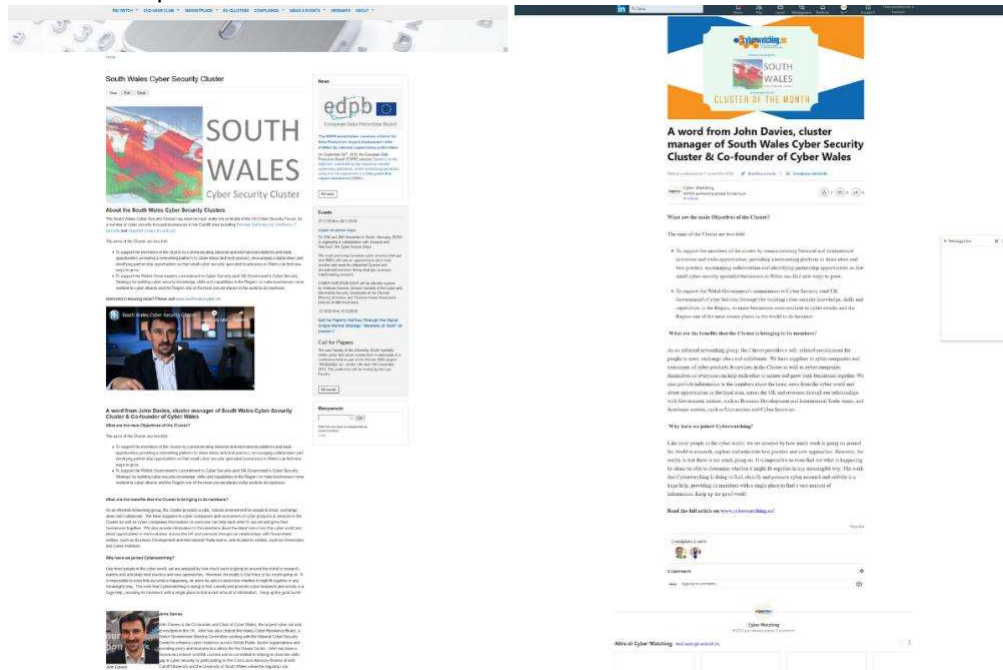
South Wales Cyber Security Cluster

SOUTH WALES

Cyber Security Cluster

About the South Wales Cyber Security Clusters

News

edpb

European Data Protection Board

Events

Call for Papers

A word from John Davies, cluster manager of South Wales Cyber Security Cluster & Co-founder of Cyber Wales

What are the main Objectives of the Cluster?

What are the benefits that the Cluster is bringing to its members?

Why have we joined Cyberwatching?

cyberwatching.eu

SOUTH WALES

CLUSTER OF THE MONTH

A word from John Davies, cluster manager of South Wales Cyber Security Cluster & Co-founder of Cyber Wales

Cyber Watching

What are the main Objectives of the Cluster?

What are the benefits that the Cluster is bringing to its members?

Why have we joined Cyberwatching?

Read the full article on www.cyberwatching.eu!

Cyber Watching

Altro di Cyber Watching